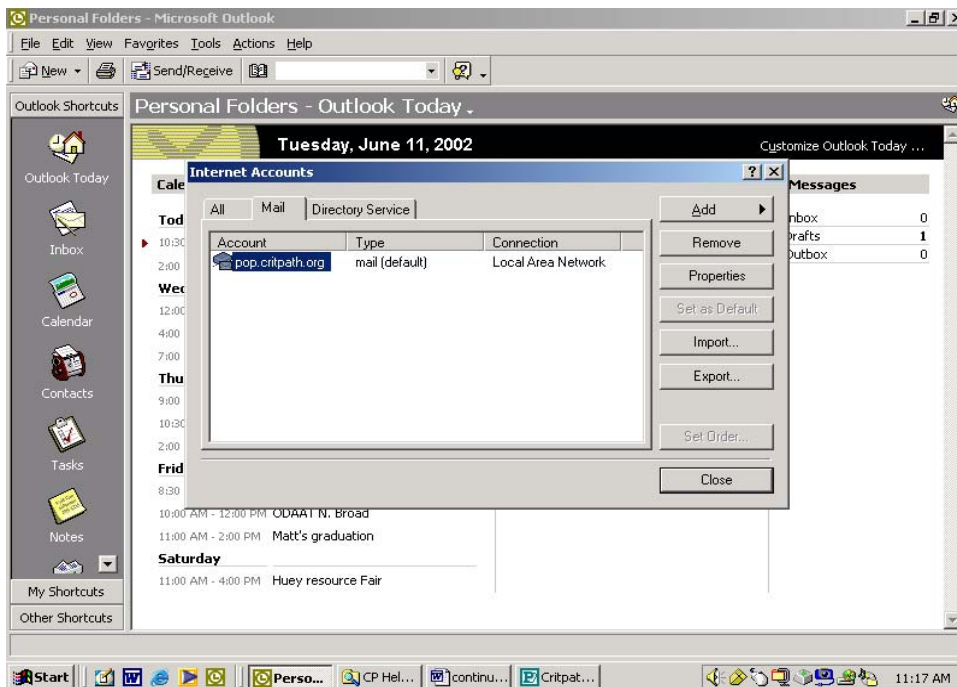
Personal Folders - Microsoft Outlook

File Edit View Favorites Tools Actions Help

New Send/Receive

Outlook Shortcuts

Personal Folders - Outlook Today

Outlook Today

Inbox

Calendar

Contacts

Tasks

Notes

My Shortcuts

Other Shortcuts

Tuesday, June 11, 2002

Customize Outlook Today ...

Cale

Tod

10:30

2:00

Wed

12:00

4:00

7:00

Thu

9:00

10:30

2:00

Frid

8:30

10:00 AM - 12:00 PM ODAAT N. Broad

11:00 AM - 2:00 PM Matt's graduation

Saturday

11:00 AM - 4:00 PM Huey resource Fair

Messages

nbox 0

rafts 1

utbox 0

Internet Accounts

? X

All Mail Directory Service

| Account | Type | Connection |
|---|---|---|
| pop.critpath.org | mail (default) | Local Area Network |

Add

Remove

Properties

Set as Default

Import...

Export...

Set Order...

Close

Start Perso... CP Hel... continu... Critpat... 11:17 AM